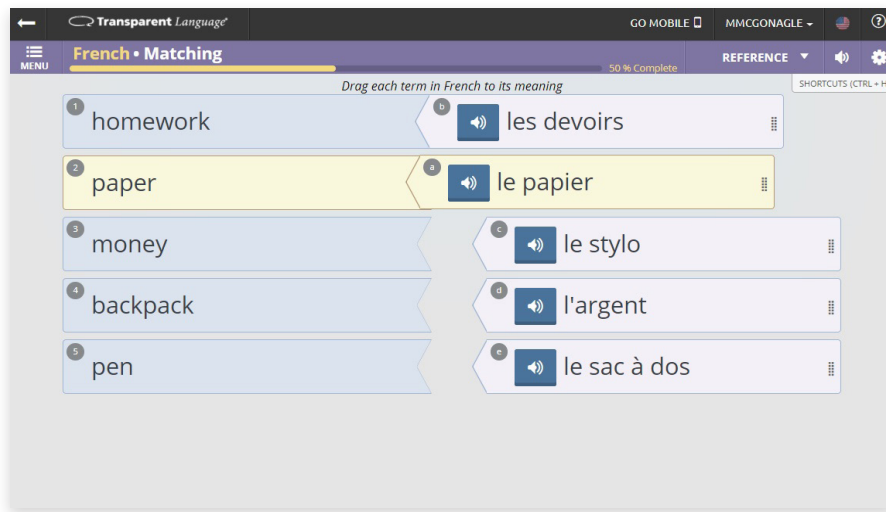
Transparent Language

GO MOBILE

MMCGONAGLE

MENU

French • Matching

50 % Complete

REFERENCE

SHORTCUTS (CTRL + H

Drag each term in French to its meaning

1 homework

b les devoirs

2 paper

a le papier

3 money

c le stylo

4 backpack

d l'argent

5 pen

e le sac à dos